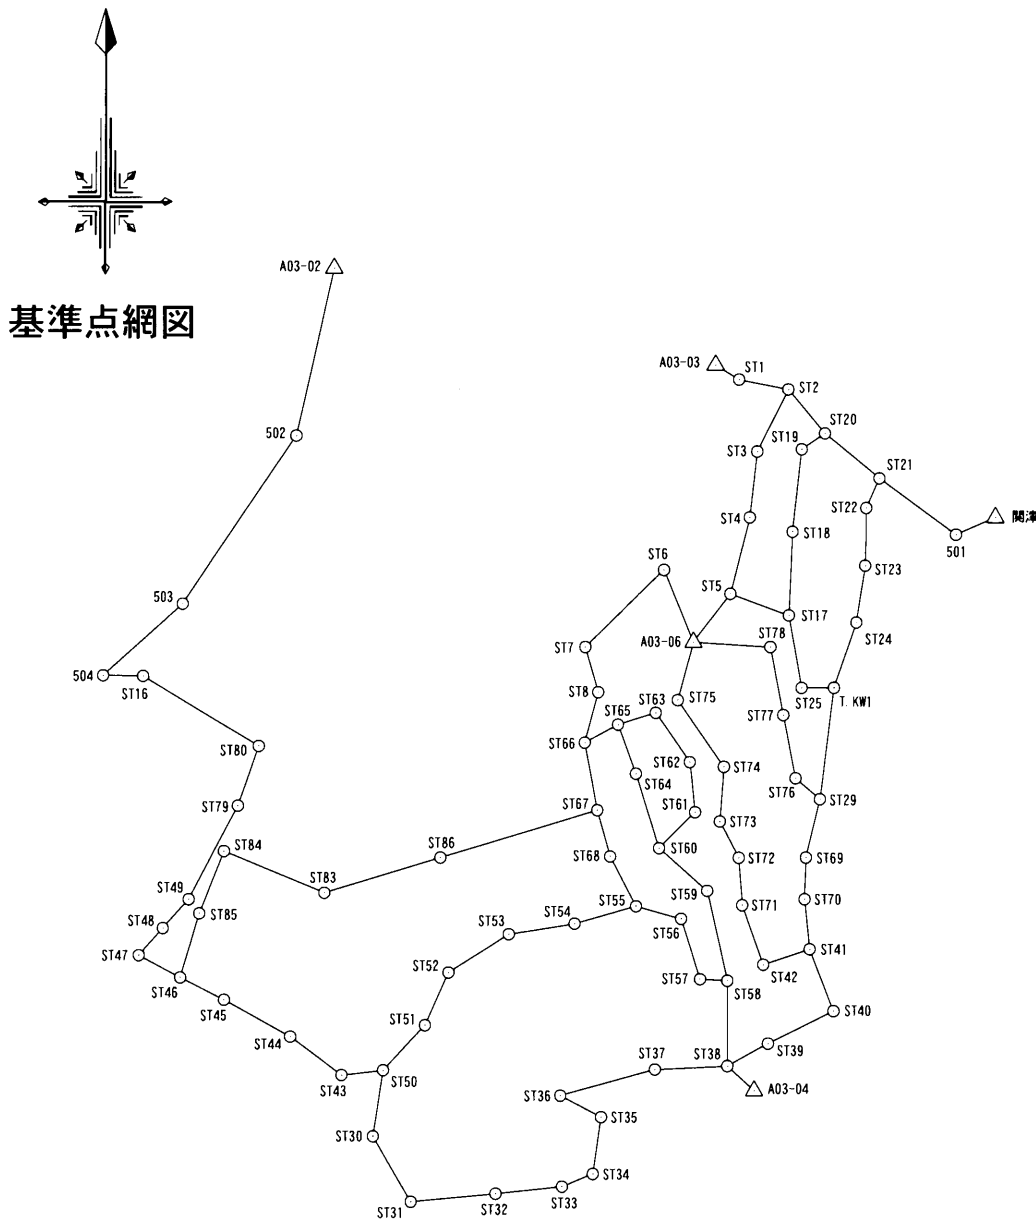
基準点網図

A03-02
502
503
504
ST16
ST80
ST79
ST84
ST49
ST48
ST47
ST85
ST46
ST45
ST44
ST43
ST50
ST30
ST31
ST32
ST33
ST34
ST35
ST36
ST37
ST38
A03-04
ST39
ST40
ST41
ST42
ST70
ST69
ST29
ST76
ST77
ST78
ST71
ST72
ST73
ST74
ST75
A03-06
ST6
ST7
ST8
ST66
ST65
ST63
ST62
ST64
ST61
ST60
ST67
ST68
ST59
ST55
ST56
ST57
ST58
ST54
ST53
ST52
ST51
ST83
ST86
A03-03
ST1
ST2
ST3
ST19
ST20
ST21
ST22
ST23
ST24
501
関準
ST4
ST18
ST5
ST17
ST25
T. KW1